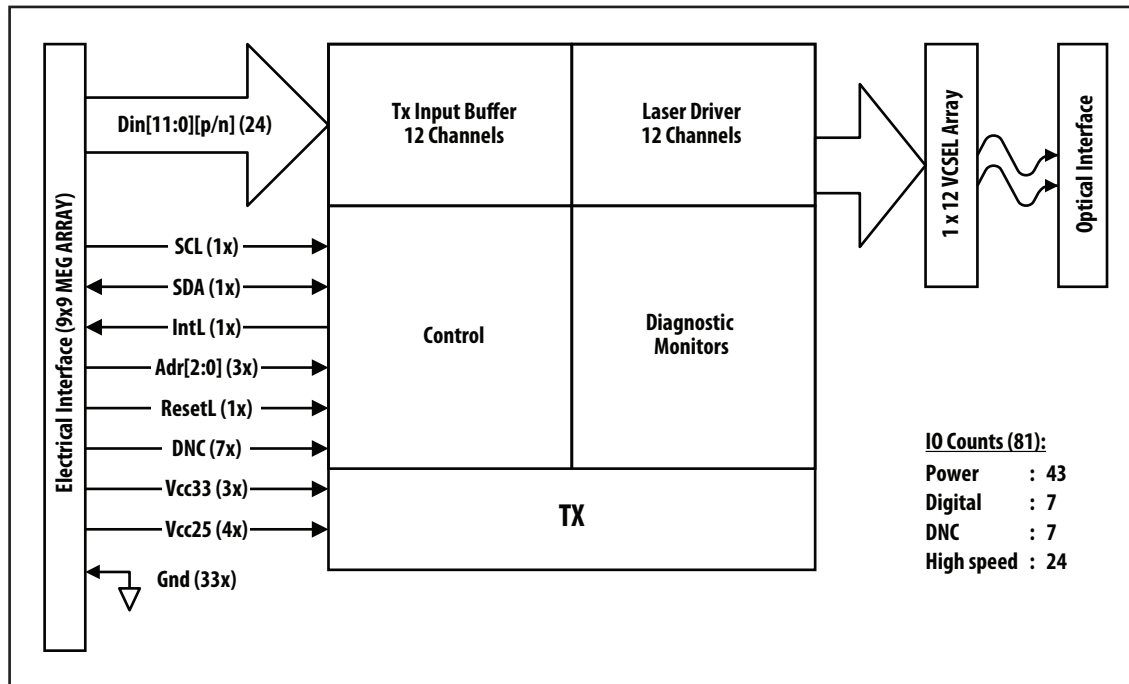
Electrical Interface (9x9 MEG ARRAY)

Din[11:0][p/n] (24)

SCL (1x)

SDA (1x)

IntL (1x)

Adr[2:0] (3x)

ResetL (1x)

DNC (7x)

Vcc33 (3x)

Vcc25 (4x)

Gnd (33x)

Tx Input Buffer
12 Channels

Laser Driver
12 Channels

Control

Diagnostic
Monitors

TX

1 x 12 VCSEL Array

Optical Interface

IO Counts (81):
Power : 43
Digital : 7
DNC : 7
High speed : 24